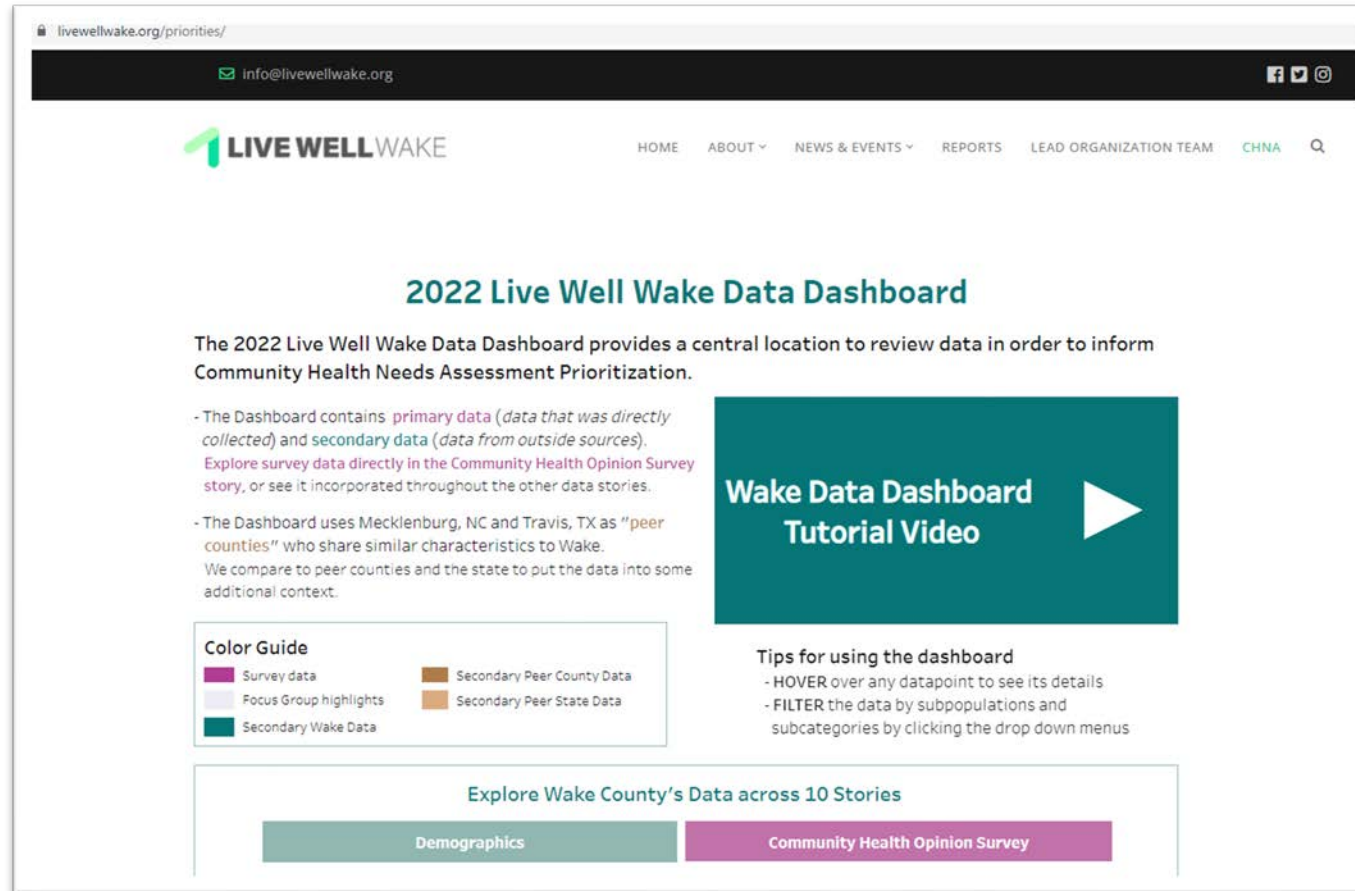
livewellwake.org/priorities/

info@livewellwake.org

LIVE WELL WAKE

HOME ABOUT NEWS & EVENTS REPORTS LEAD ORGANIZATION TEAM CHNA

2022 Live Well Wake Data Dashboard

The 2022 Live Well Wake Data Dashboard provides a central location to review data in order to inform Community Health Needs Assessment Prioritization.

- The Dashboard contains primary data (data that was directly collected) and secondary data (data from outside sources). Explore survey data directly in the Community Health Opinion Survey story, or see it incorporated throughout the other data stories.

- The Dashboard uses Mecklenburg, NC and Travis, TX as "peer counties" who share similar characteristics to Wake. We compare to peer counties and the state to put the data into some additional context.

Wake Data Dashboard Tutorial Video

Color Guide

| Survey data | Secondary Peer County Data |
|---|---|
| Focus Group highlights | Secondary Peer State Data |
| Secondary Wake Data | |

Tips for using the dashboard
- HOVER over any datapoint to see its details
- FILTER the data by subpopulations and subcategories by clicking the drop down menus

Explore Wake County's Data across 10 Stories

Demographics

Community Health Opinion Survey